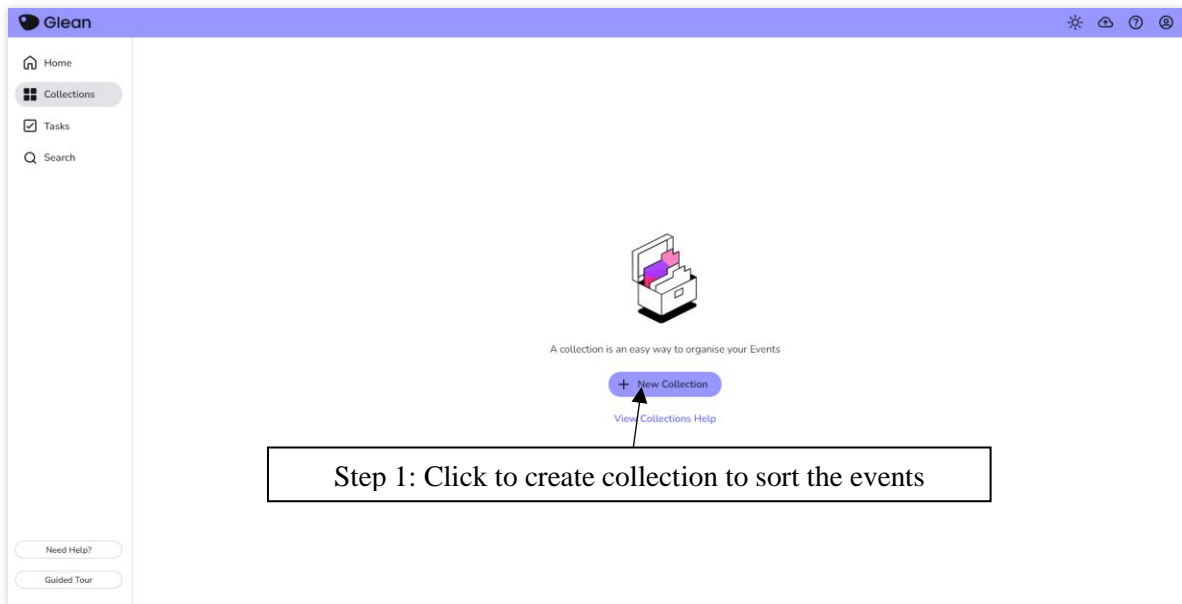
Glean

Home
Collections
Tasks
Search

A collection is an easy way to organise your Events

+ New Collection

View Collections Help

Step 1: Click to create collection to sort the events

Need Help?
Guided Tour